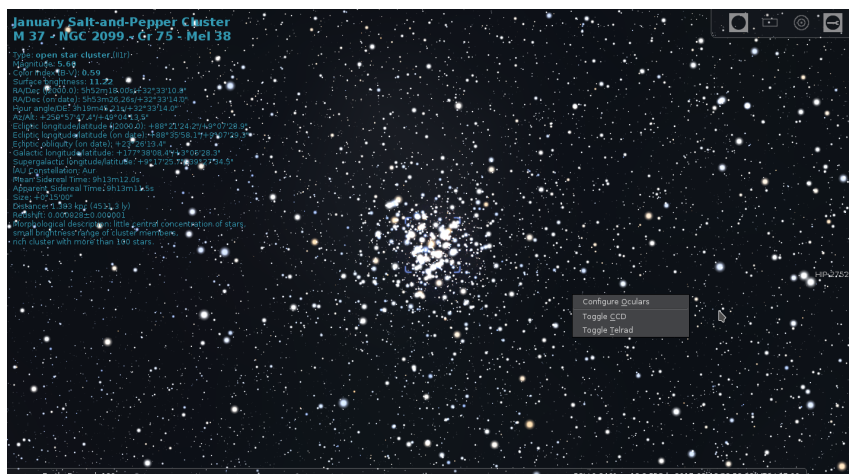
January Salt-and-Pepper Cluster
M 37 - NGC 2099 - Cr 75 - Mel 38

Type: open star cluster (II1r)
Magnitude: 5.60
Color Index (B-V): 0.59
Surface brightness: 11.22
RA/Dec (J2000.0): 5h52m18.00s/+32°33'10.8"
RA/Dec (on date): 5h53m26.26s/+32°33'14.0"
Hour angle/DE: 3h19m45.21s/+32°33'14.0"
Az/Alt: +256°57'17.4"/+49°04'13.5"
Ecliptic longitude/latitude (J2000.0): +88°21'24.2"/+9°07'28.9"
Ecliptic longitude/latitude (on date): +88°35'58.1"/+9°07'29.3"
Ecliptic obliquity (on date): +23°26'13.4"
Galactic longitude/latitude: +177°38'08.4"/+3°06'28.3"
Supergalactic longitude/latitude: +9°17'25.7"/-30°27'34.5"
IAU Constellation: Aur
Mean Sidereal Time: 9h13m12.0s
Apparent Sidereal Time: 9h13m11.5s
Size: +0°15'00"
Distance: 1.393 kpc (4543.3 ly)
Redshift: 0.001928±0.000001
Morphological description: little central concentration of stars, small brightness range of cluster members, rich cluster with more than 100 stars.

HIP 2262

Configure Oculars
Toggle CCD
Toggle Telrad